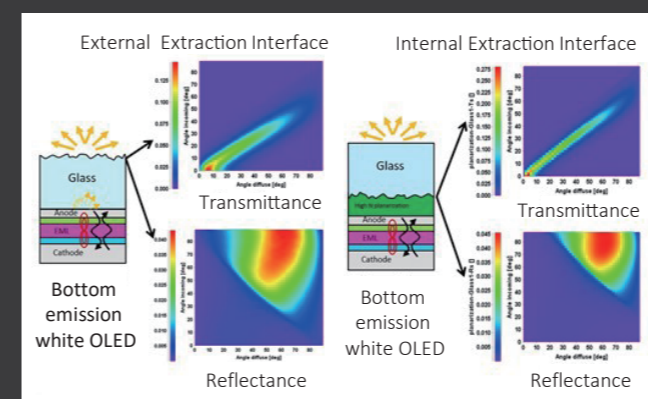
External Extraction Interface

Glass
Anode
EML
Cathode

Bottom emission white OLED

0.125
0.100
0.075
0.050
0.025
0.000

Angle incoming [deg]
80
70
60
50
40
30
20
10
0
0 10 20 30 40 50 60 70 80
Angle diffuse [deg]

Transmittance

0.040
0.035
0.030
0.025
0.020
0.015
0.010
0.005

Angle incoming [deg]
0 10 20 30 40 50 60 70 80
Angle diffuse [deg]

Reflectance

Internal Extraction Interface

Glass
High-N planarization
Anode
EML
Cathode

Bottom emission white OLED

0.275
0.250
0.225
0.200
0.175
0.150
0.125
0.100
0.075
0.050
0.025
0.000

planarization-Glass1-Tx []
Angle incoming [deg]
0 10 20 30 40 50 60 70 80
Angle diffuse [deg]

Transmittance

0.045
0.040
0.035
0.030
0.025
0.020
0.015
0.010
0.005

planarization-Glass1-Rx []
Angle incoming [deg]
0 10 20 30 40 50 60 70 80
Angle diffuse [deg]

Reflectance